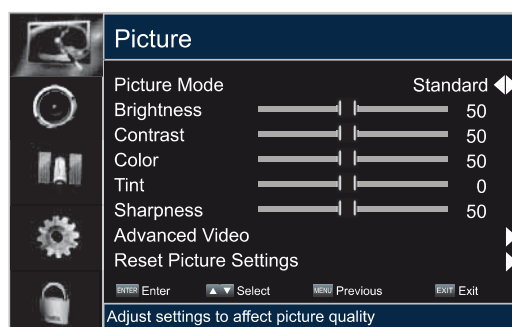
Picture

Picture Mode Standard
Brightness 50
Contrast 50
Color 50
Tint 0
Sharpness 50
Advanced Video
Reset Picture Settings

ENTER Enter ▲▼ Select MENU Previous EXIT Exit

Adjust settings to affect picture quality